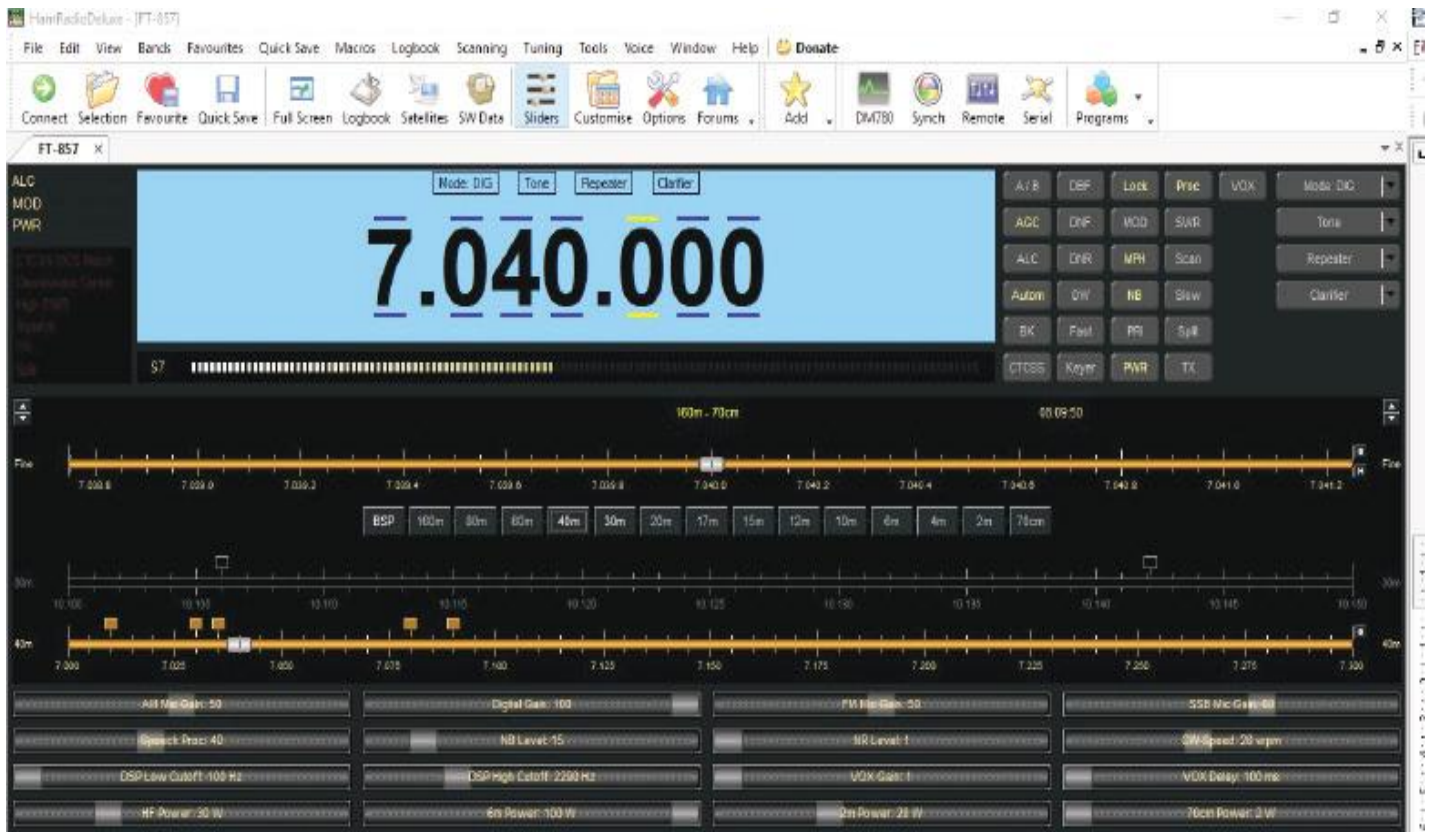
HamRadioDeluxe - [FT-857]

File Edit View Bands Favourites Quick Save Macros Logbook Scanning Tuning Tools Voice Window Help Donate

Connect Selection Favourite Quick Save Full Screen Logbook Satellites SW Data Sliders Customise Options Forums Add DM780 Synch Remote Serial Programs

FT-857 ×

ALC
MOD
PWR

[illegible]

Mode: DIG Tone Repeater Clarifier

7.040.000

S7

A/B DBF Lock Proc VOX
AGC DNF MOD SWR
ALC DNR MPH Scan
Autom DW NB Slow
BK Fast PRI Split
CTCSS Keyer PWR TX

Mode: DIG
Tone
Repeater
Clarifier

160m - 70cm

08:09:50

Fine

7.038.8 7.039.0 7.039.2 7.039.4 7.039.6 7.039.8 7.040.0 7.040.2 7.040.4 7.040.6 7.040.8 7.041.0 7.041.2

Fine

BSP 160m 80m 60m 40m 30m 20m 17m 15m 12m 10m 6m 4m 2m 70cm

30m

10.100 10.105 10.110 10.115 10.120 10.125 10.130 10.135 10.140 10.145 10.150

30m

40m

7.000 7.025 7.050 7.075 7.100 7.125 7.150 7.175 7.200 7.225 7.250 7.275 7.300

40m

AM Mic Gain: 50
Digital Gain: 100
FM Mic Gain: 50
SSB Mic Gain: 60
Speech Proc: 40
NB Level: 15
NR Level: 1
CW Speed: 20 wpm
DSP Low Cutoff: 100 Hz
DSP High Cutoff: 2290 Hz
VOX Gain: 1
VOX Delay: 100 ms
HF Power: 30 W
6m Power: 100 W
2m Power: 20 W
70cm Power: 2 W